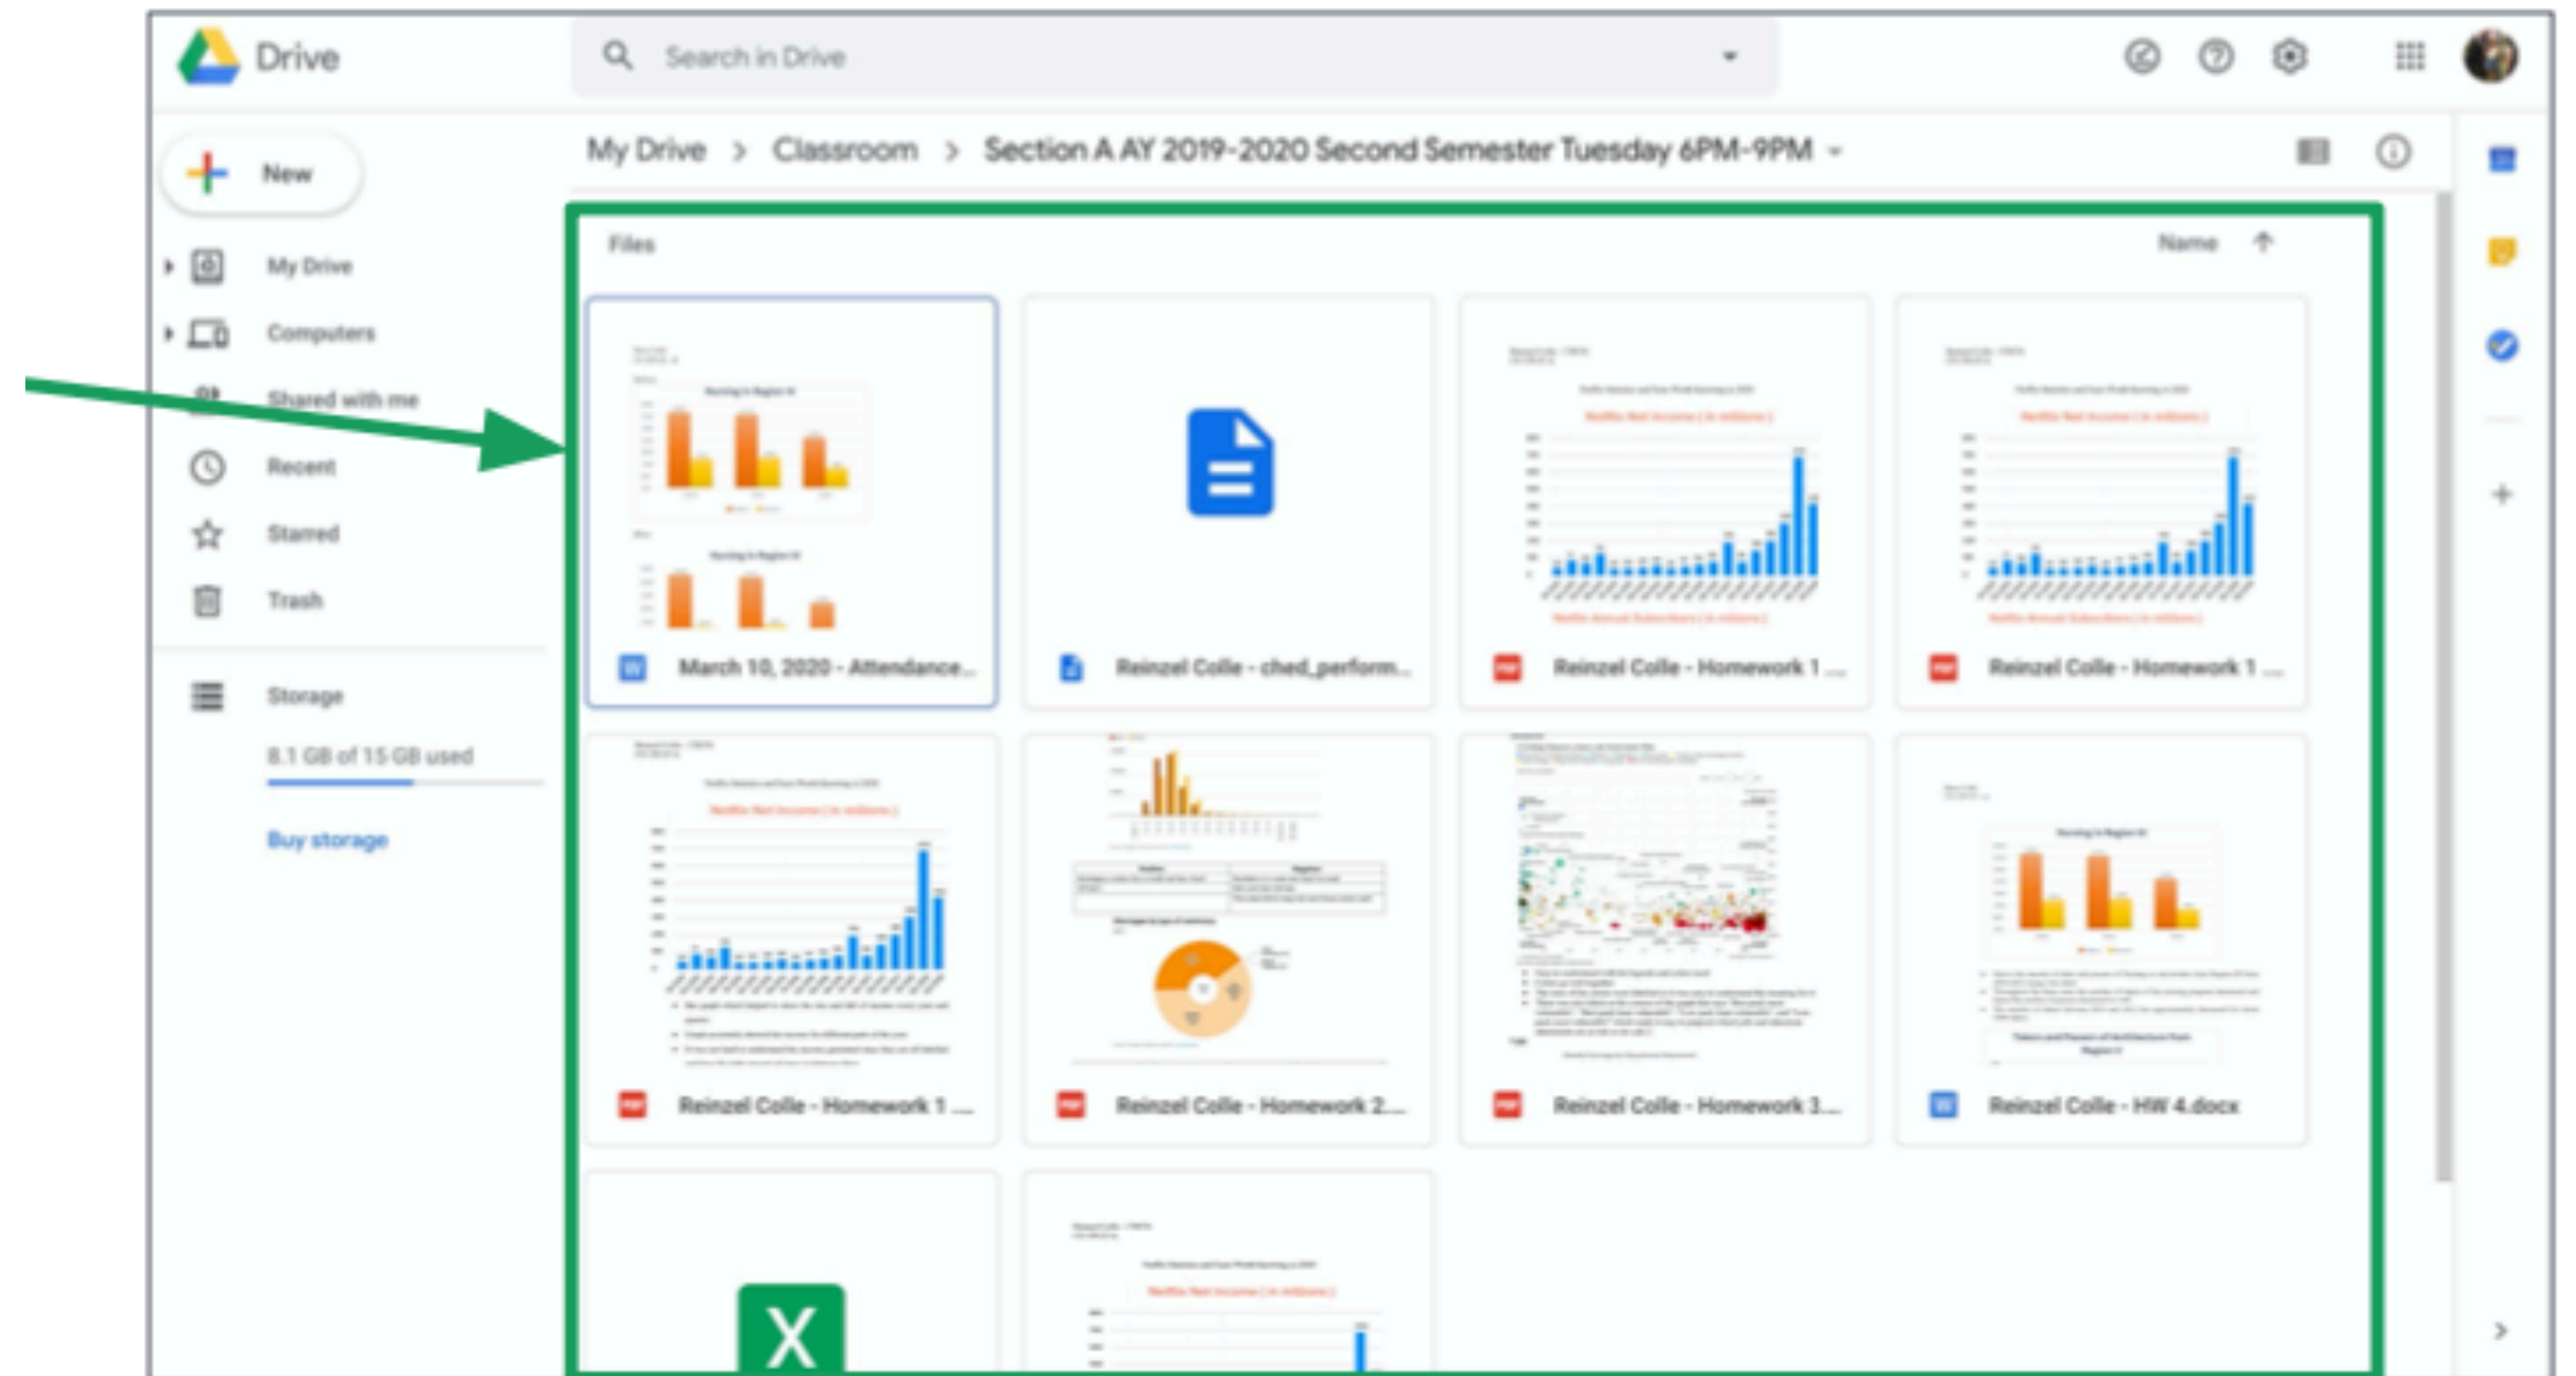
Drive

Search in Drive

New

My Drive

Computers

Shared with me

Recent

Starred

Trash

Storage

8.1 GB of 15 GB used

Buy storage

My Drive > Classroom > Section A AY 2019-2020 Second Semester Tuesday 6PM-9PM

Files

Name

March 10, 2020 - Attendance...

Reinzel Colle - ched_perform...

Reinzel Colle - Homework 1 ...

Reinzel Colle - Homework 1 ...

Reinzel Colle - Homework 1 ...

Reinzel Colle - Homework 2...

Reinzel Colle - Homework 3...

Reinzel Colle - HW 4.docx

X